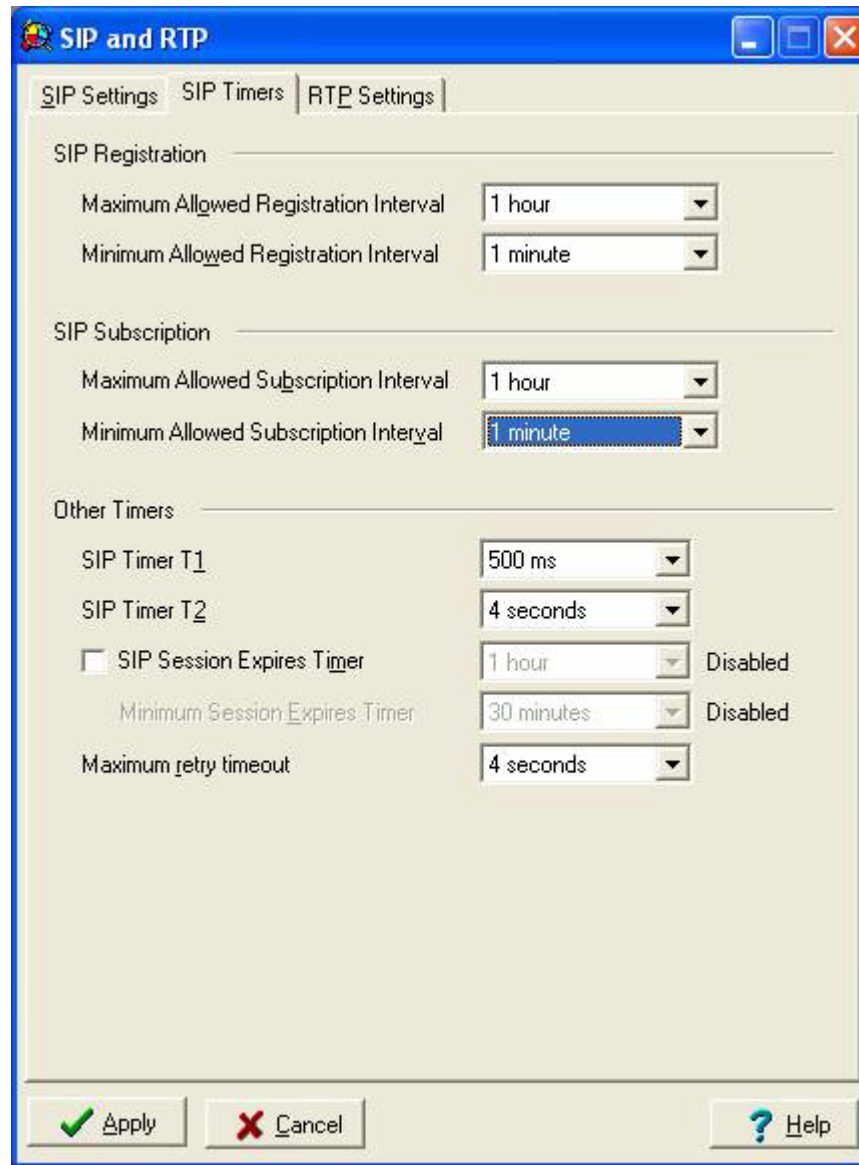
SIP and RTP

SIP Settings | SIP Timers | RTP Settings

SIP Registration

Maximum Allowed Registration Interval | 1 hour

Minimum Allowed Registration Interval | 1 minute

SIP Subscription

Maximum Allowed Subscription Interval | 1 hour

Minimum Allowed Subscription Interval | 1 minute

Other Timers

SIP Timer T1 | 500 ms

SIP Timer T2 | 4 seconds

SIP Session Expires Timer | 1 hour | Disabled

Minimum Session Expires Timer | 30 minutes | Disabled

Maximum retry timeout | 4 seconds

Apply | Cancel | Help